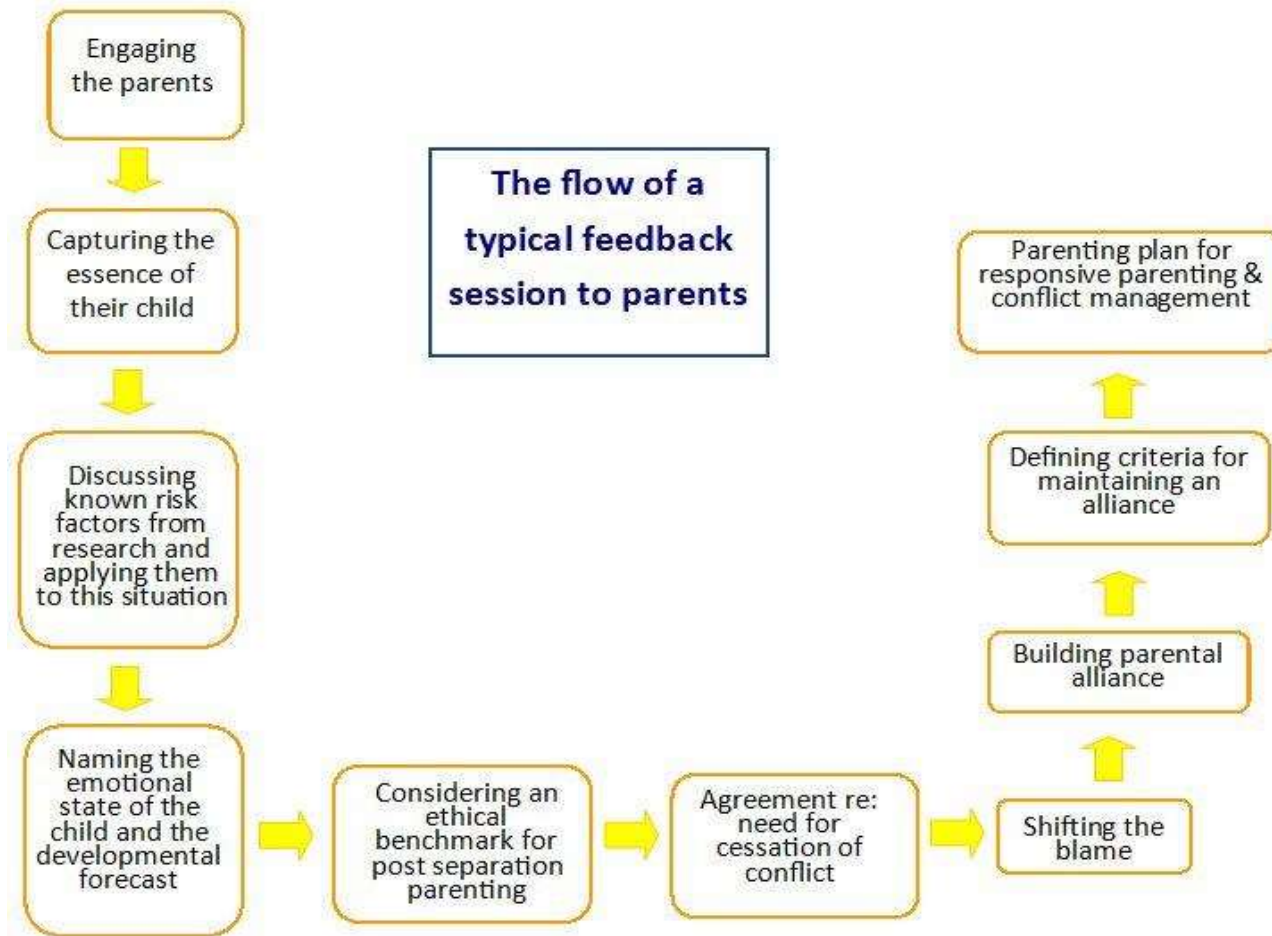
Engaging the parents

Capturing the essence of their child

Discussing known risk factors from research and applying them to this situation

Naming the emotional state of the child and the developmental forecast

The flow of a typical feedback session to parents

Considering an ethical benchmark for post separation parenting

Agreement re: need for cessation of conflict

Shifting the blame

Building parental alliance

Defining criteria for maintaining an alliance

Parenting plan for responsive parenting & conflict management